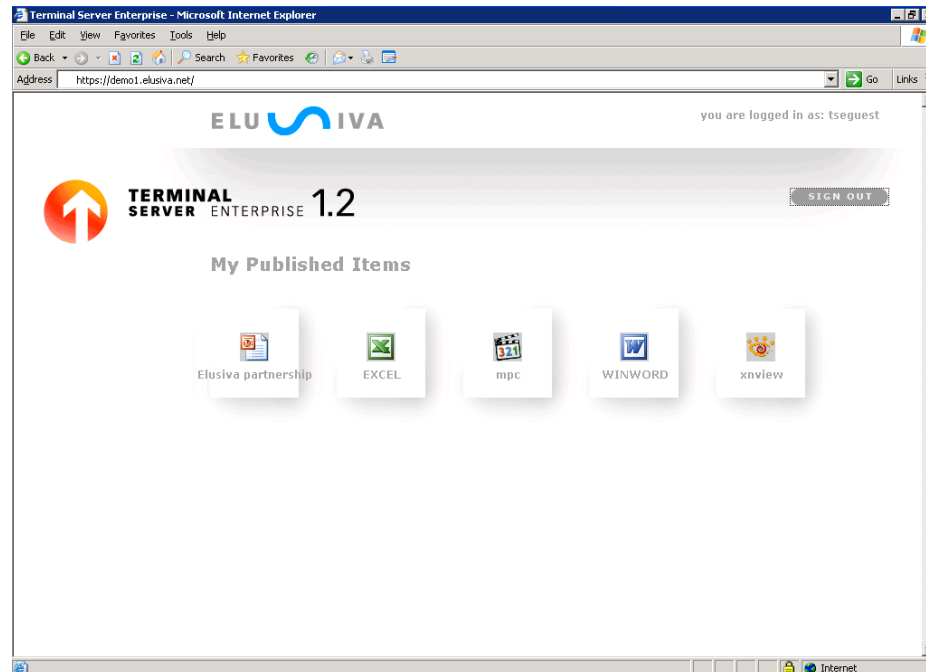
Terminal Server Enterprise - Microsoft Internet Explorer

File Edit View Favorites Tools Help

Back Search Favorites

Address https://demo1.elusiva.net/ Go Links

ELUSIVA

you are logged in as: tseguest

TERMINAL SERVER ENTERPRISE 1.2

SIGN OUT

My Published Items

Elusiva partnership

EXCEL

mpc

WINWORD

xnview

Internet